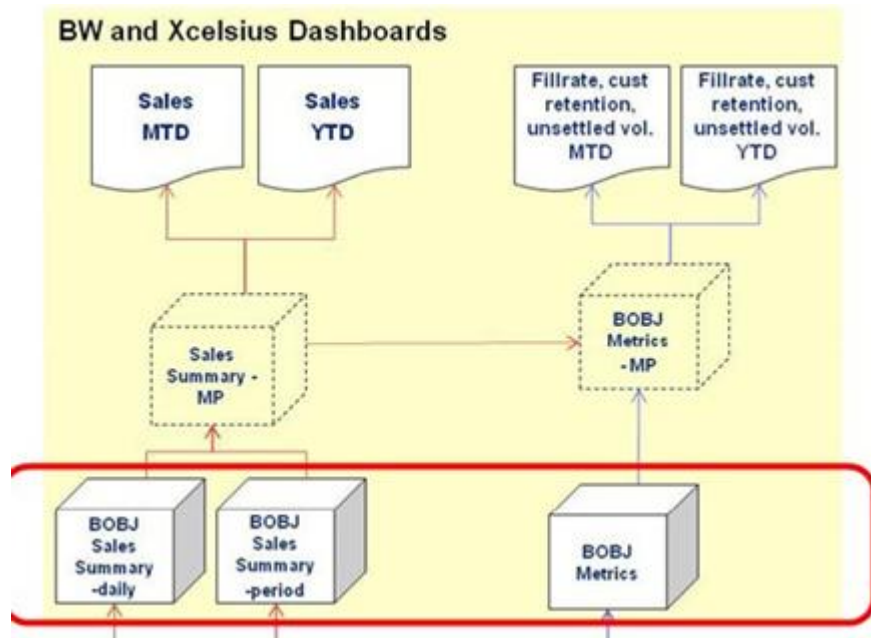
BW and Xcelsius Dashboards

Sales MTD

Sales YTD

Fillrate, cust retention, unsettled vol. MTD

Fillrate, cust retention, unsettled vol. YTD

Sales Summary - MP

BOBJ Metrics - MP

BOBJ Sales Summary -daily

BOBJ Sales Summary -period

BOBJ Metrics